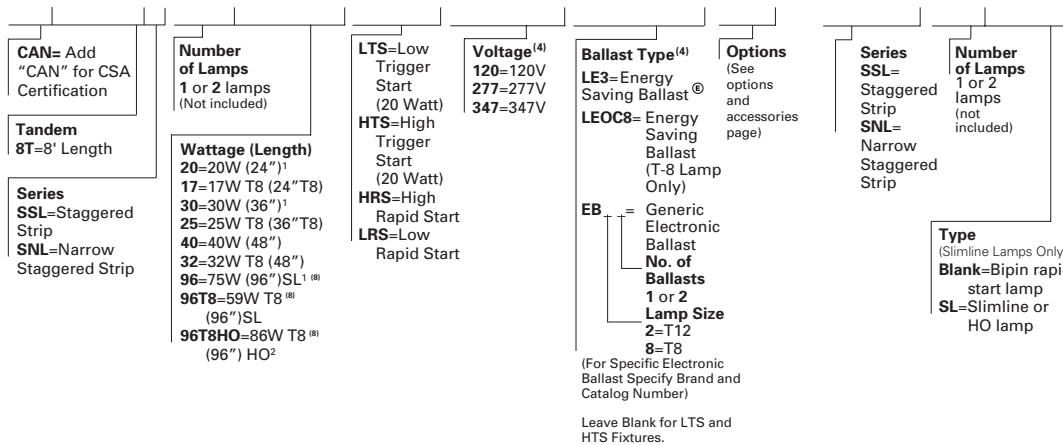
**CAN=** Add "CAN" for CSA Certification

**Tandem**
**8T**=8' Length

**Series**
**SSL**=Staggered Strip
**SNL**=Narrow Staggered Strip

**Number of Lamps**
**1** or **2** lamps (Not included)

**Wattage (Length)**
**20**=20W (24")$^1$
**17**=17W T8 (24"T8)
**30**=30W (36")$^1$
**25**=25W T8 (36"T8)
**40**=40W (48")
**32**=32W T8 (48")
**96**=75W (96")SL$^{1\ (8)}$
**96T8**=59W T8$^{(8)}$ (96")SL
**96T8HO**=86W T8$^{(8)}$ (96") HO$^2$

**LTS**=Low Trigger Start (20 Watt)
**HTS**=High Trigger Start (20 Watt)
**HRS**=High Rapid Start
**LRS**=Low Rapid Start

**Voltage$^{(4)}$**
**120**=120V
**277**=277V
**347**=347V

**Ballast Type$^{(4)}$**
**LE3**=Energy Saving Ballast ®
**LEOC8**= Energy Saving Ballast (T-8 Lamp Only)
**EB** _ _ = Generic Electronic Ballast
**No. of Ballasts**
**1** or **2**
**Lamp Size**
**2**=T12
**8**=T8
(For Specific Electronic Ballast Specify Brand and Catalog Number)

Leave Blank for LTS and HTS Fixtures.

**Options**
(See options and accessories page)

**Series**
**SSL**= Staggered Strip
**SNL**= Narrow Staggered Strip

**Number of Lamps**
1 or 2 lamps (not included)

**Type**
(Slimline Lamps Only
**Blank**=Bipin rapi start lamp
**SL**=Slimline or HO lamp